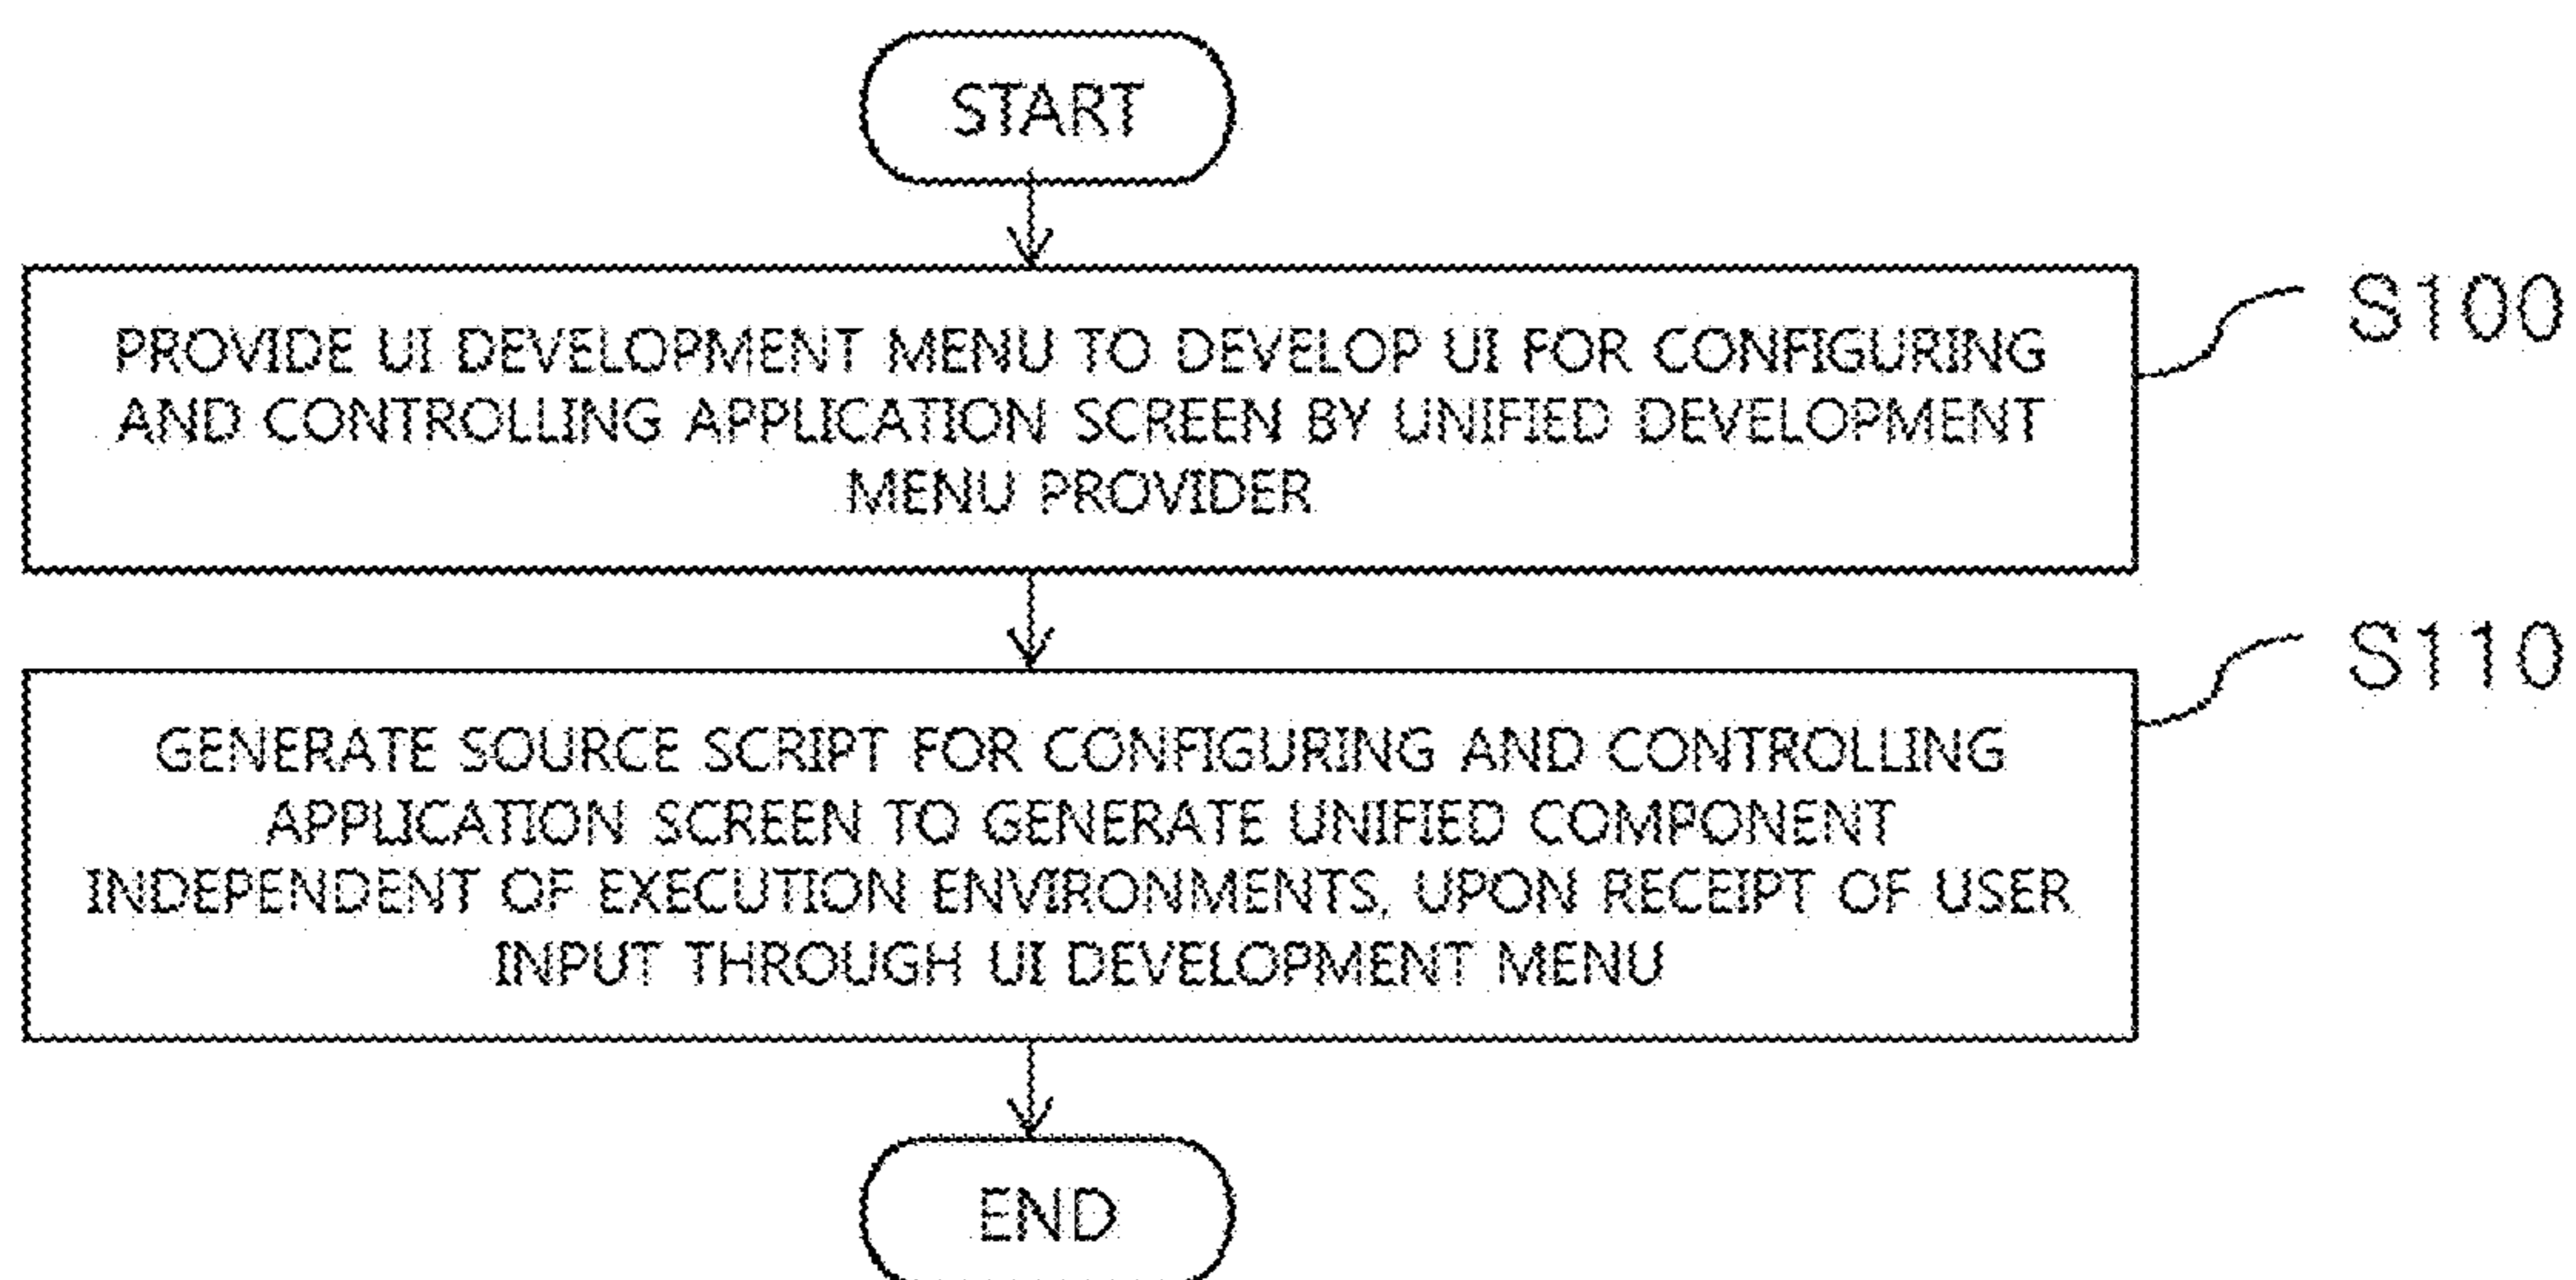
START

PROVIDE UI DEVELOPMENT MENU TO DEVELOP UI FOR CONFIGURING AND CONTROLLING APPLICATION SCREEN BY UNIFIED DEVELOPMENT MENU PROVIDER

S100

GENERATE SOURCE SCRIPT FOR CONFIGURING AND CONTROLLING APPLICATION SCREEN TO GENERATE UNIFIED COMPONENT INDEPENDENT OF EXECUTION ENVIRONMENTS, UPON RECEIPT OF USER INPUT THROUGH UI DEVELOPMENT MENU

S110

END